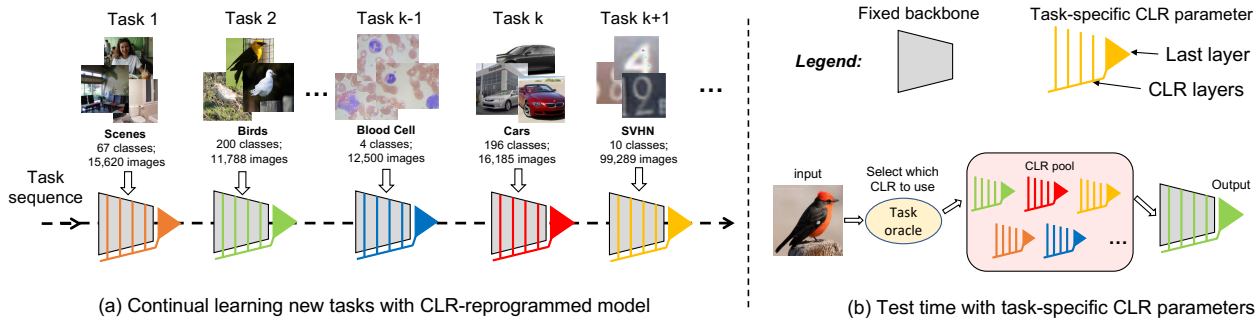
Task 1 Task 2 Task k-1 Task k Task k+1

Scenes
67 classes;
15,620 images

Birds
200 classes;
11,788 images

...

Blood Cell
4 classes;
12,500 images

Cars
196 classes;
16,185 images

SVHN
10 classes;
99,289 images

...

Task sequence

(a) Continual learning new tasks with CLR-reprogrammed model

Legend:

Fixed backbone

Task-specific CLR parameter

Last layer

CLR layers

input

Select which CLR to use

Task oracle

CLR pool

...

Output

(b) Test time with task-specific CLR parameters